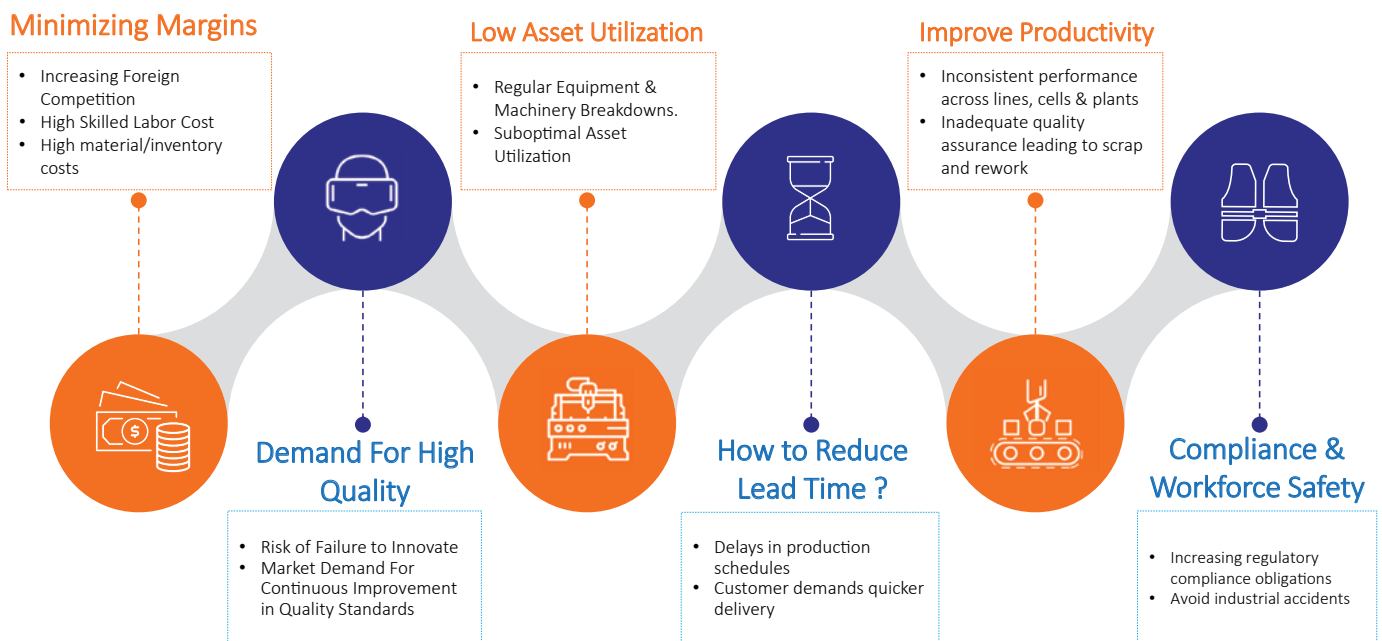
Minimizing Margins

- Increasing Foreign Competition
- High Skilled Labor Cost
- High material/inventory costs

Low Asset Utilization

- Regular Equipment & Machinery Breakdowns.
- Suboptimal Asset Utilization

Improve Productivity

- Inconsistent performance across lines, cells & plants
- Inadequate quality assurance leading to scrap and rework

Demand For High Quality

- Risk of Failure to Innovate
- Market Demand For Continuous Improvement in Quality Standards

How to Reduce Lead Time ?

- Delays in production schedules
- Customer demands quicker delivery

Compliance & Workforce Safety

- Increasing regulatory compliance obligations
- Avoid industrial accidents